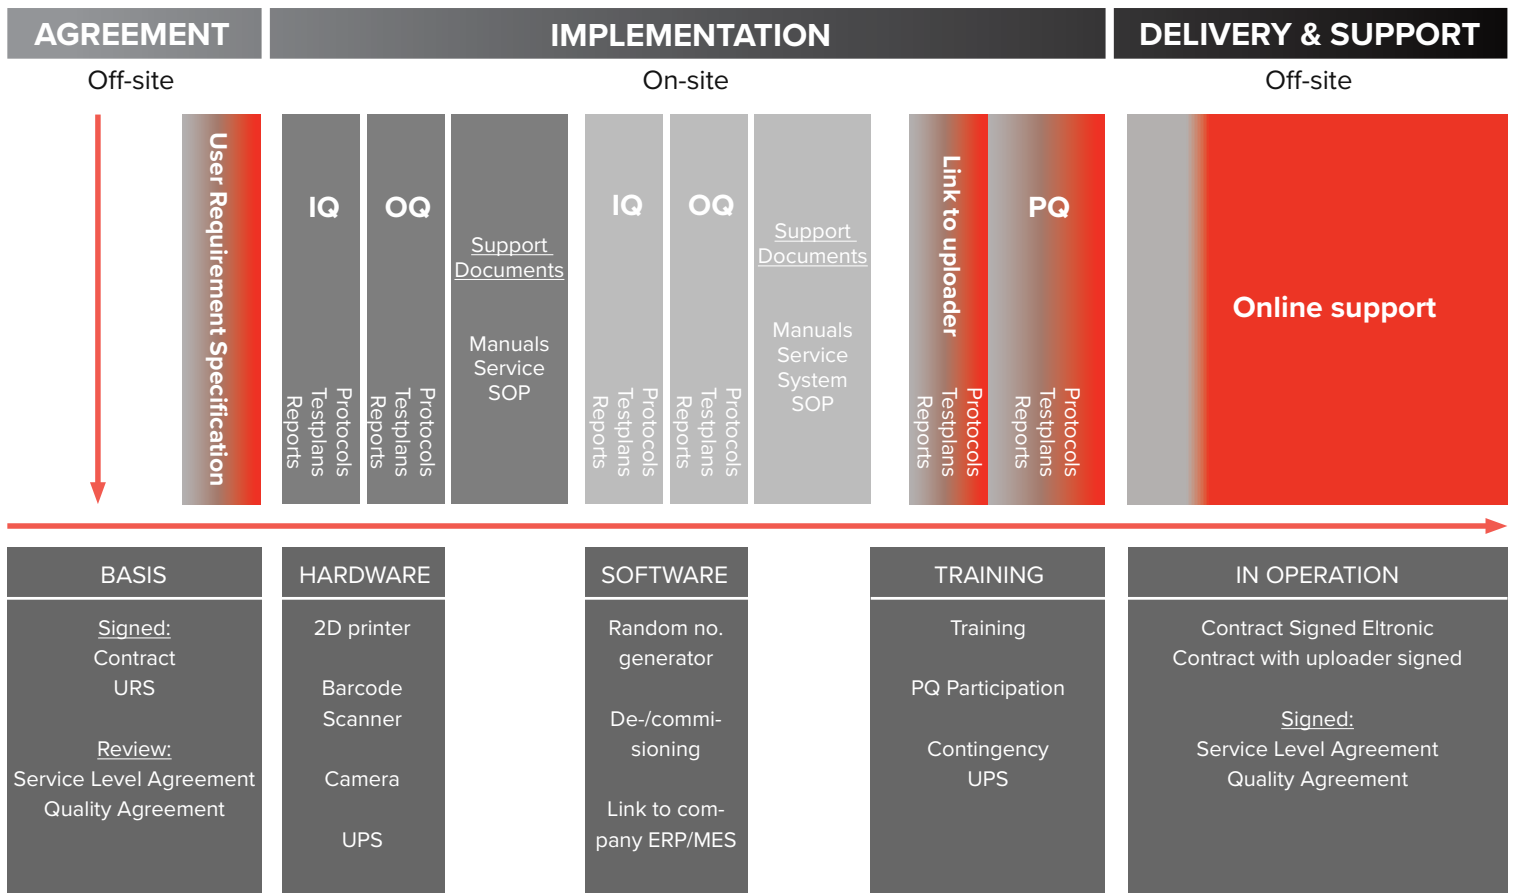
AGREEMENT
Off-site

IMPLEMENTATION
On-site

DELIVERY & SUPPORT
Off-site

User Requirement Specification

IQ
Protocols
Testplans
Reports

OQ
Protocols
Testplans
Reports

Support Documents

Manuals
Service
SOP

IQ
Protocols
Testplans
Reports

OQ
Protocols
Testplans
Reports

Support Documents

Manuals
Service
System
SOP

Link to uploader
Protocols
Testplans
Reports

PQ
Protocols
Testplans
Reports

Online support

BASIS

Signed:
Contract
URS

Review:
Service Level Agreement
Quality Agreement

HARDWARE

2D printer

Barcode Scanner

Camera

UPS

SOFTWARE

Random no. generator

De-/commissioning

Link to company ERP/MES

TRAINING

Training

PQ Participation

Contingency
UPS

IN OPERATION

Contract Signed Eltronic
Contract with uploader signed

Signed:
Service Level Agreement
Quality Agreement